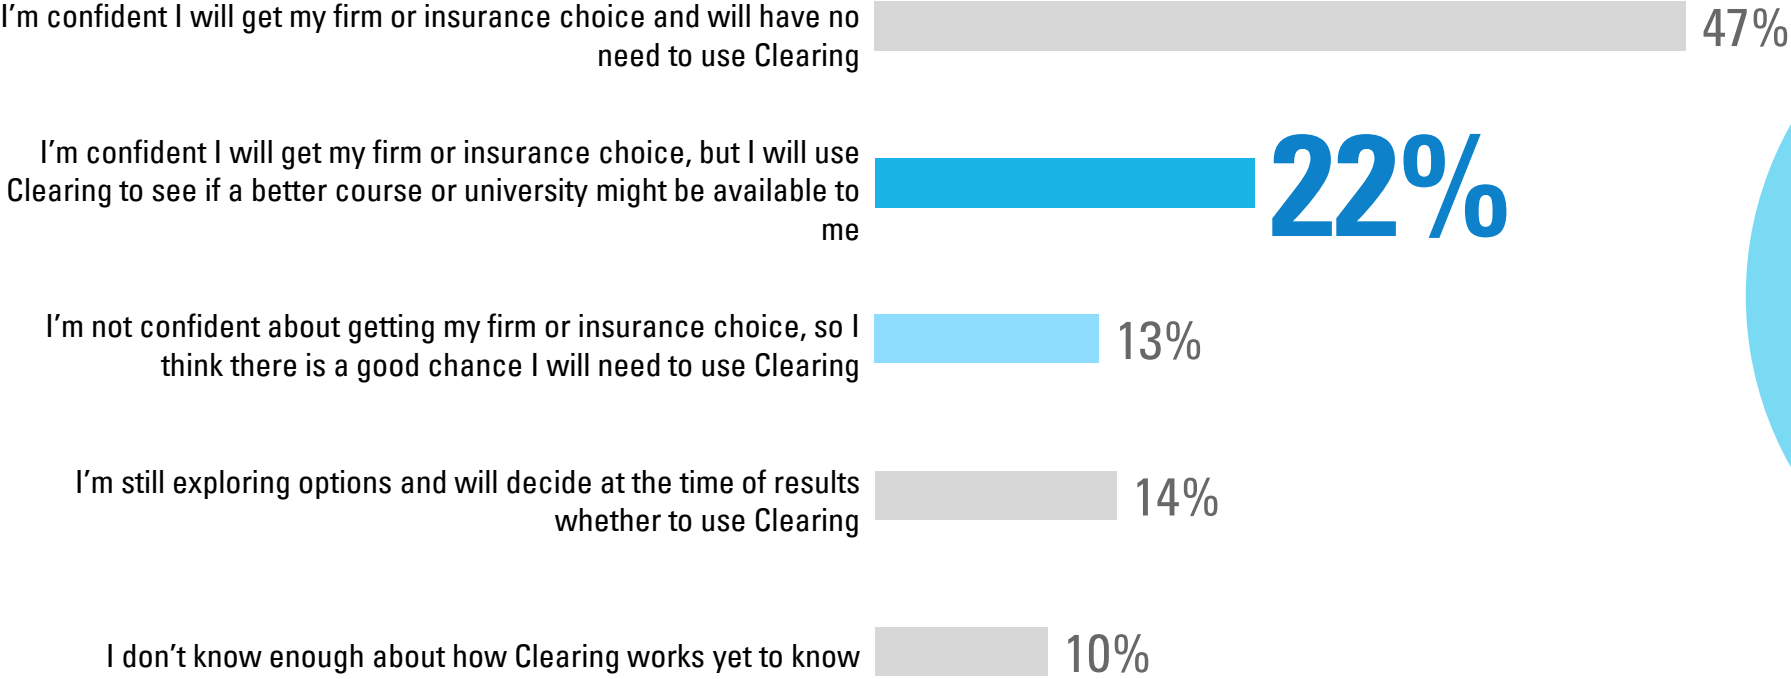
I'm confident I will get my firm or insurance choice and will have no need to use Clearing

47%

I'm confident I will get my firm or insurance choice, but I will use Clearing to see if a better course or university might be available to me

22%

I'm not confident about getting my firm or insurance choice, so I think there is a good chance I will need to use Clearing

13%

I'm still exploring options and will decide at the time of results whether to use Clearing

14%

I don't know enough about how Clearing works yet to know

10%